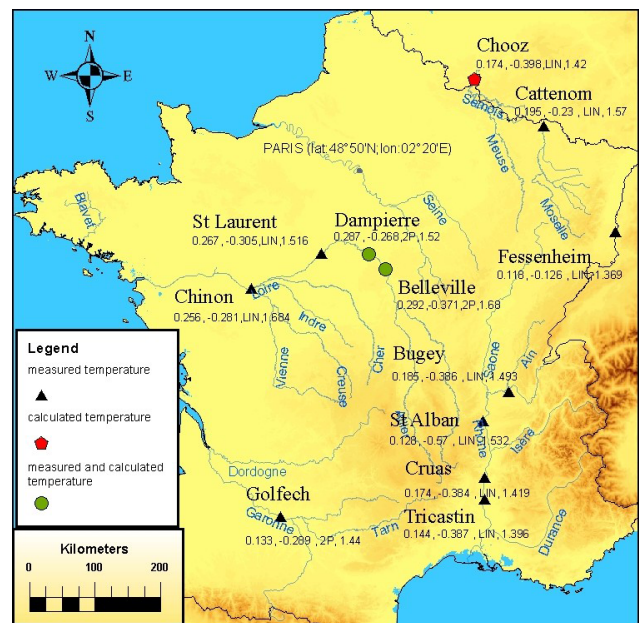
N
W
E
S

Chooz
0.174 , -0.398,LIN,1.42

Cattenom
0.195 , -0.23 , LIN, 1.57

Semois
Meuse
Moselle

PARIS (lat:48°50'N;lon:02°20'E)

Blavet

St Laurent
0.267 , -0.305,LIN,1.516

Dampierre
0.287 , -0.268,2P,1.52

Seine

Fessenheim
0.116 , -0.126 , LIN,1.369

Chinon
0.256 , -0.281,LIN,1.684

Loire
Indre

Belleville
0.292 ,-0.371,2P,1.68

Vienne
Creuse
Cher
Saone
Ain

Bugey
0.185 , -0.386 , LIN,1.493

Legend
measured temperature
calculated temperature
measured and calculated temperature

St Alban
0.128 , -0.57 , LIN,1.532

Rhone
Isere

Dordogne

Cruas
0.174 , -0.384 , LIN, 1.419

Golfech
0.133 , -0.289 , 2P, 1.44

Garonne
Tarn

Tricastin
0.144 , -0.387 , LIN, 1.396

Durance

Kilometers
0 100 200